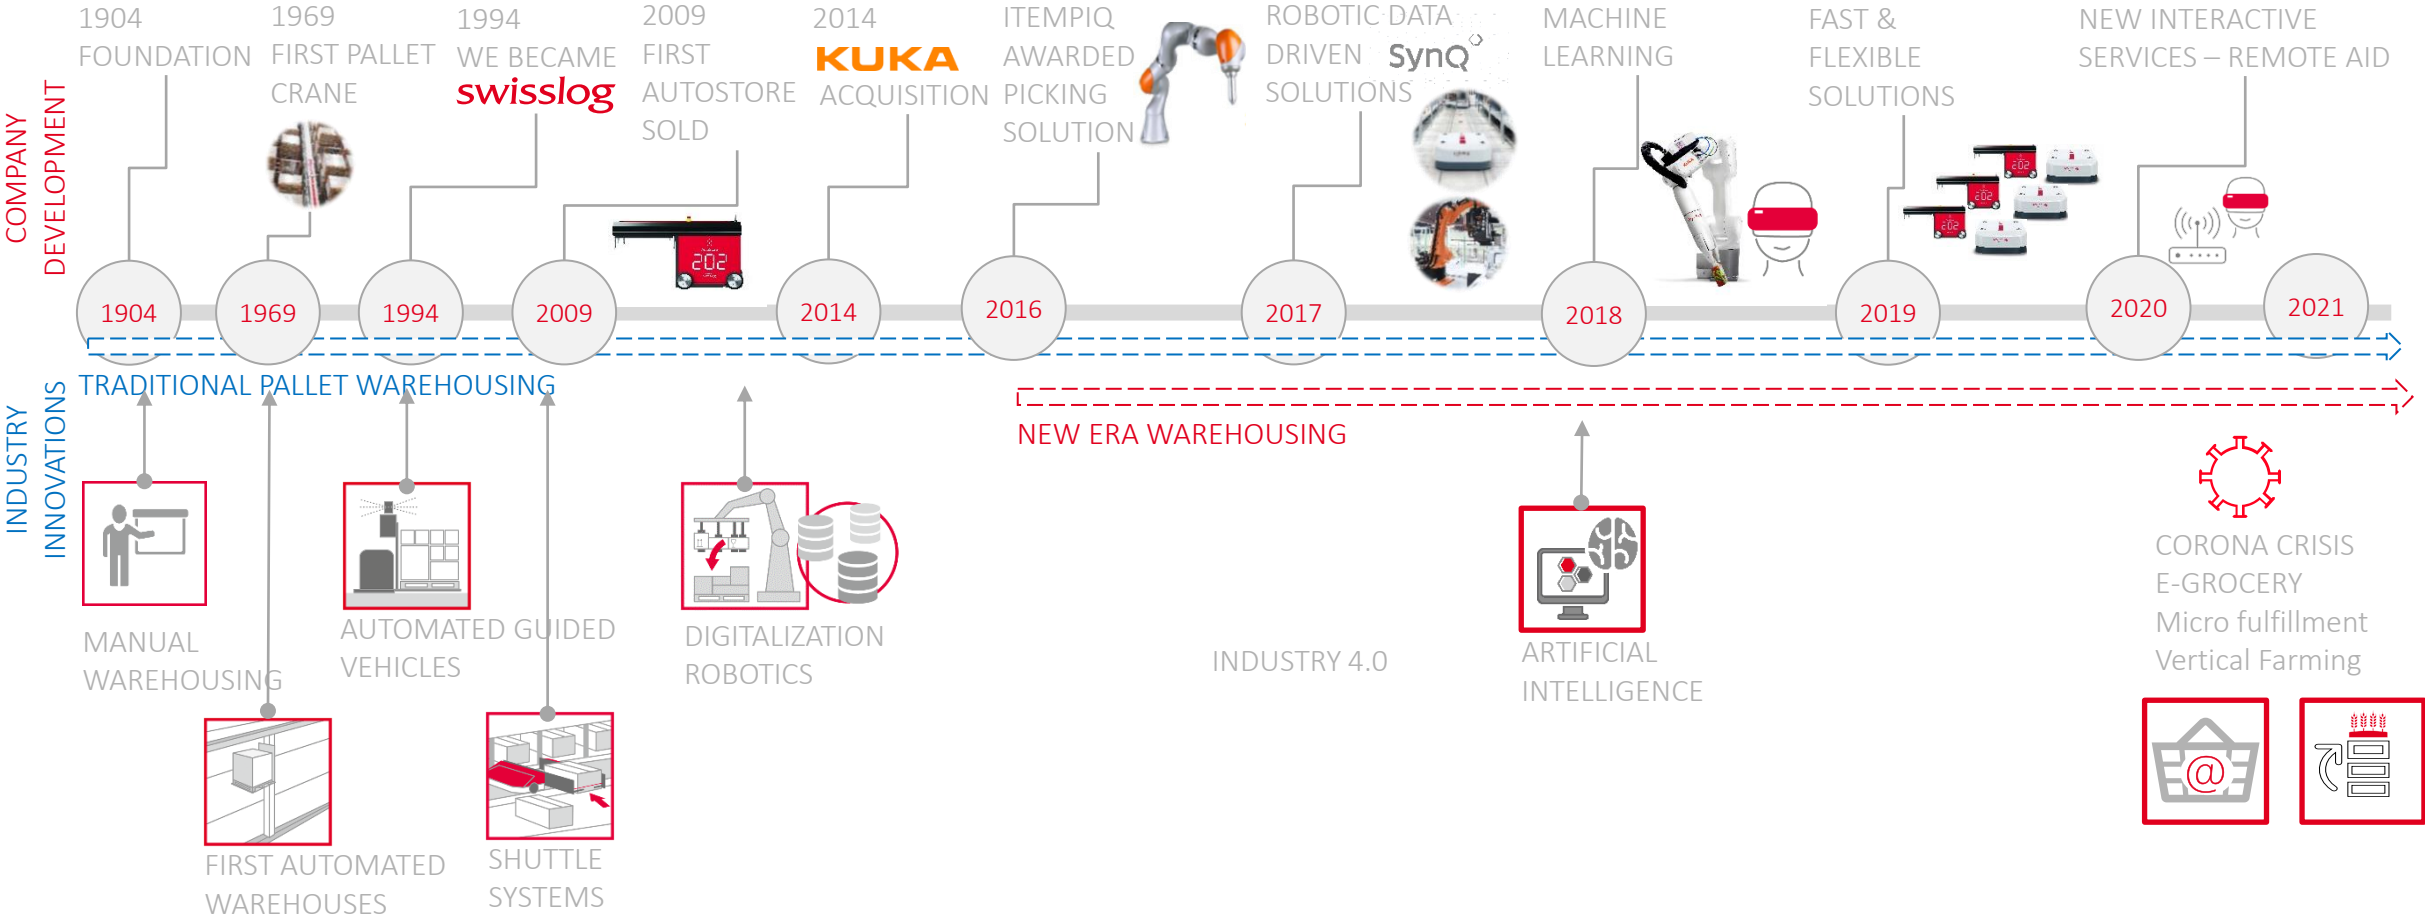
COMPANY DEVELOPMENT

1904 FOUNDATION

1969 FIRST PALLET CRANE

1994 WE BECAME swisslog

2009 FIRST AUTOSTORE SOLD

2014 KUKA ACQUISITION

ITEMPIQ AWARDED PICKING SOLUTION

ROBOTIC DATA DRIVEN SOLUTIONS SynQ

MACHINE LEARNING

FAST & FLEXIBLE SOLUTIONS

NEW INTERACTIVE SERVICES – REMOTE AID

1904 1969 1994 2009 2014 2016 2017 2018 2019 2020 2021

INDUSTRY INNOVATIONS

TRADITIONAL PALLET WAREHOUSING

NEW ERA WAREHOUSING

MANUAL WAREHOUSING

FIRST AUTOMATED WAREHOUSES

AUTOMATED GUIDED VEHICLES

SHUTTLE SYSTEMS

DIGITALIZATION ROBOTICS

INDUSTRY 4.0

ARTIFICIAL INTELLIGENCE

CORONA CRISIS
E-GROCERY
Micro fulfillment
Vertical Farming